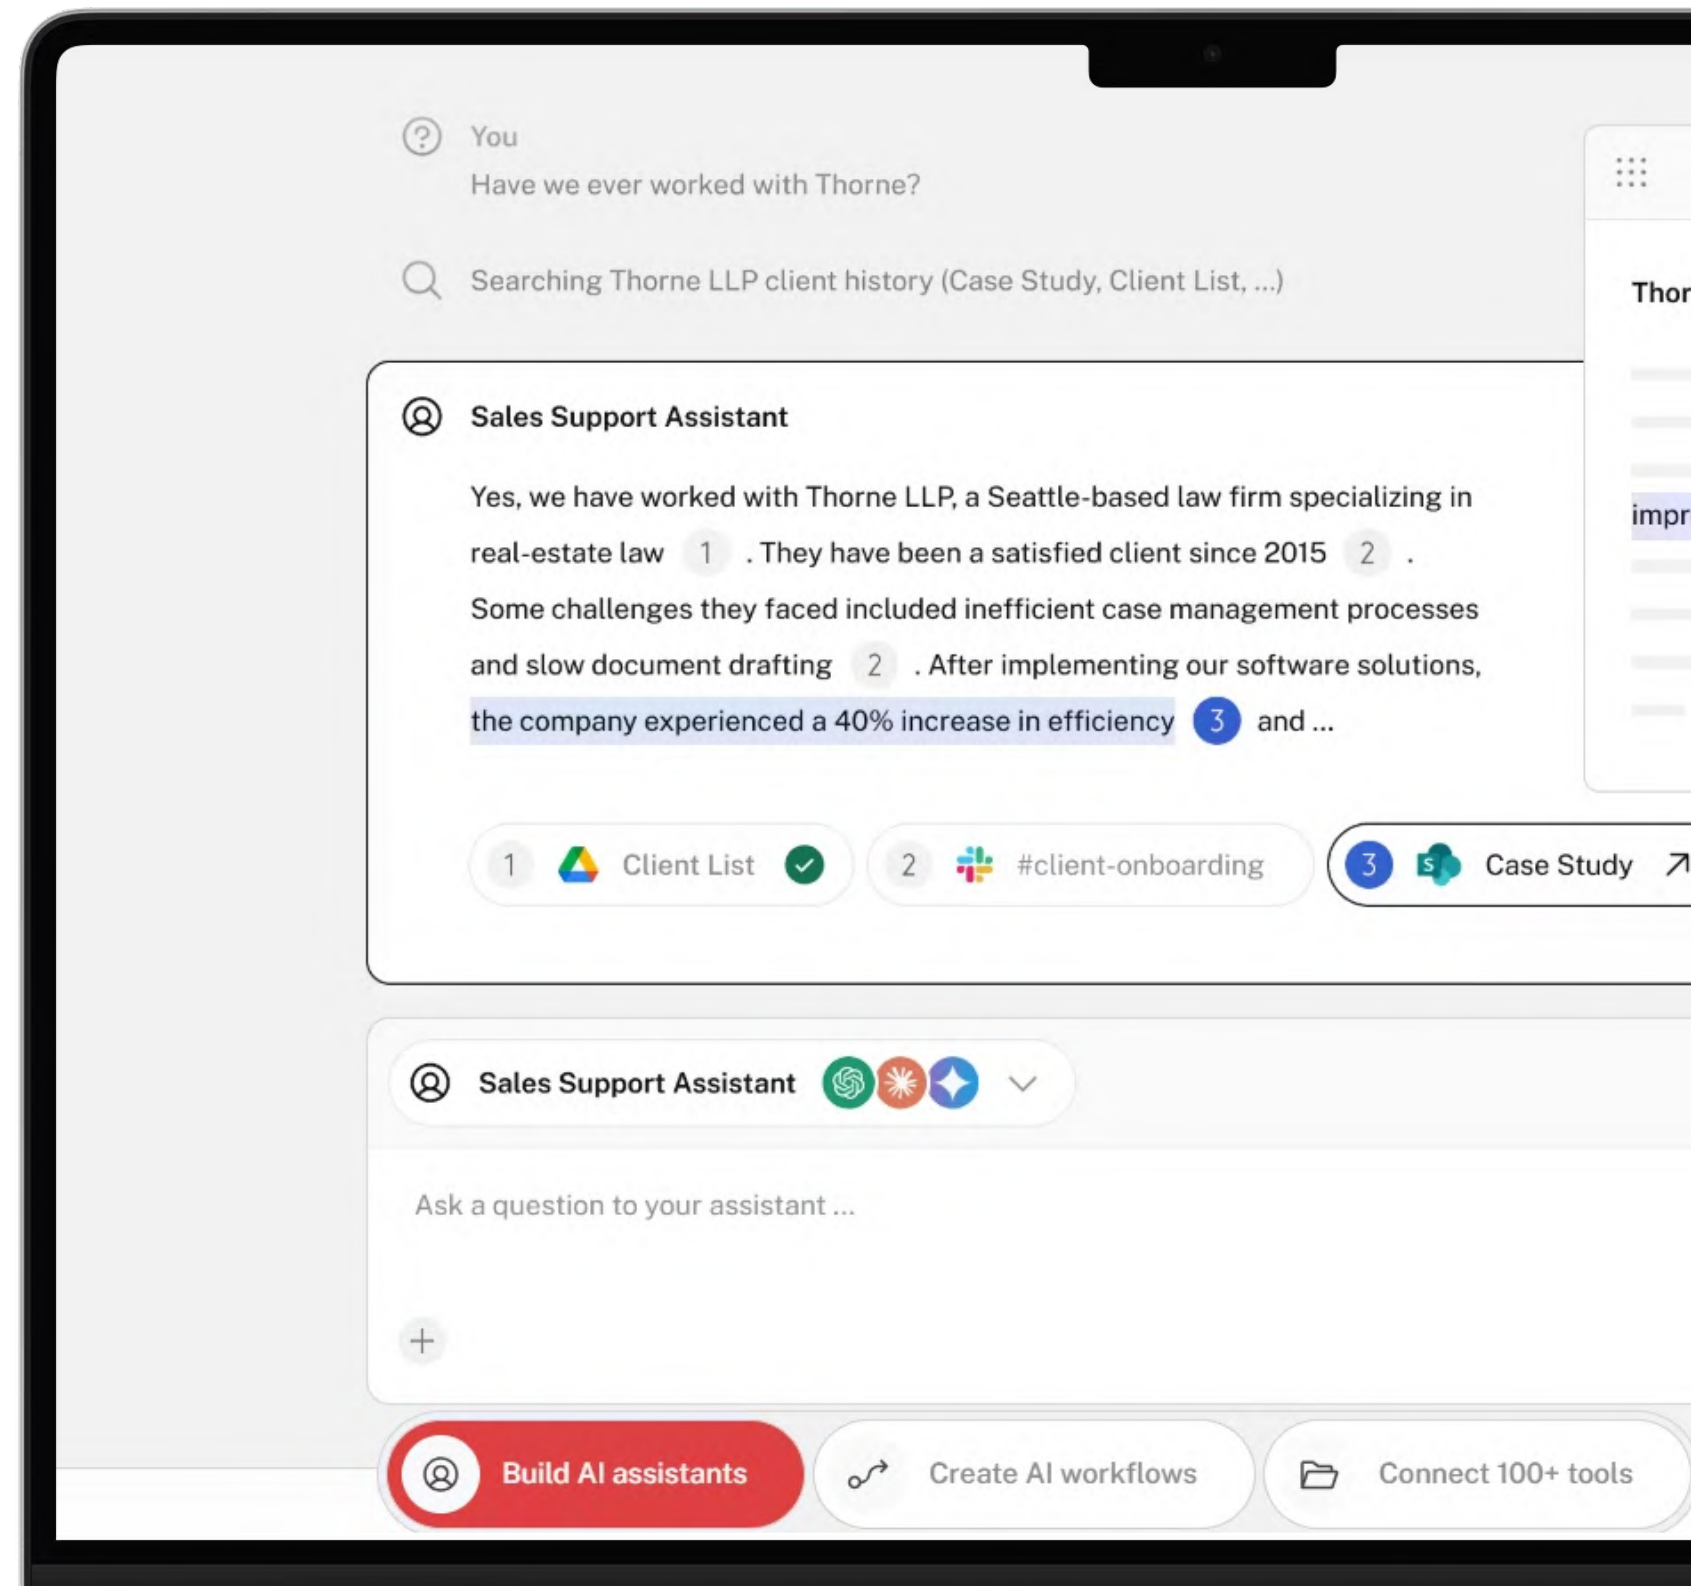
You
Have we ever worked with Thorne?

Searching Thorne LLP client history (Case Study, Client List, ...)

Thor

impr

Sales Support Assistant

Yes, we have worked with Thorne LLP, a Seattle-based law firm specializing in real-estate law 1 . They have been a satisfied client since 2015 2 . Some challenges they faced included inefficient case management processes and slow document drafting 2 . After implementing our software solutions, the company experienced a 40% increase in efficiency 3 and ...

1 Client List

2 #client-onboarding

3 Case Study

Sales Support Assistant

Ask a question to your assistant ...

+

Build AI assistants

Create AI workflows

Connect 100+ tools